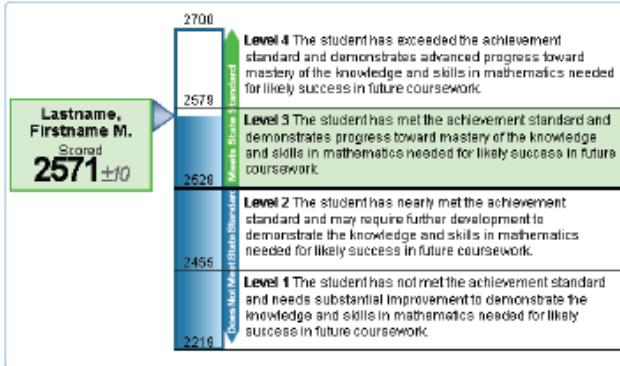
Lastname, Firstname M.
Scored
2571 ±10

2700
2579
2528
2456
2219

Meets State Standard
Does Not Meet State Standard

Level 4 The student has exceeded the achievement standard and demonstrates advanced progress toward mastery of the knowledge and skills in mathematics needed for likely success in future coursework.

Level 3 The student has met the achievement standard and demonstrates progress toward mastery of the knowledge and skills in mathematics needed for likely success in future coursework.

Level 2 The student has nearly met the achievement standard and may require further development to demonstrate the knowledge and skills in mathematics needed for likely success in future coursework.

Level 1 The student has not met the achievement standard and needs substantial improvement to demonstrate the knowledge and skills in mathematics needed for likely success in future coursework.